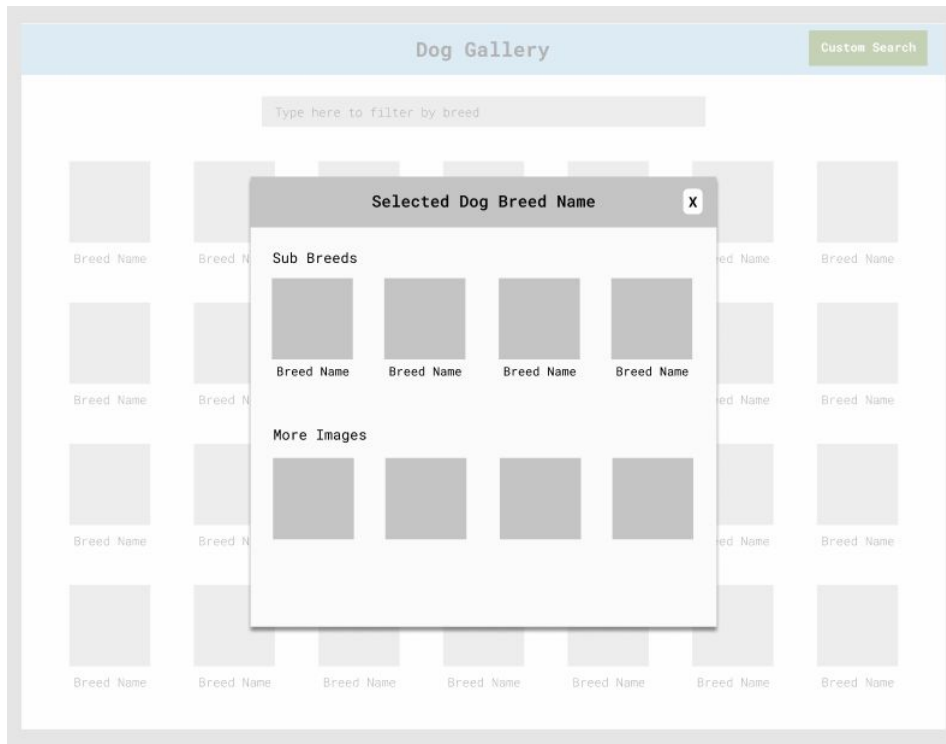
Dog Gallery

Custom Search

Type here to filter by breed

Breed Name Breed N

Breed Name Breed N

Breed Name Breed N

Selected Dog Breed Name

X

Sub Breeds

Breed Name Breed Name Breed Name Breed Name

More Images

ed Name Breed Name

ed Name Breed Name

ed Name Breed Name

Breed Name Breed Name Breed Name Breed Name Breed Name Breed Name Breed Name